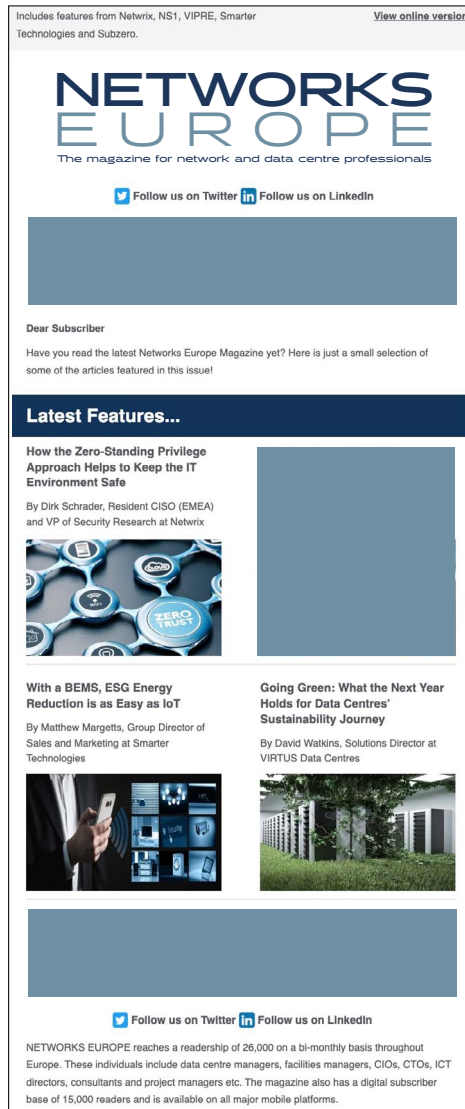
Includes features from Netwrix, NS1, VIPRE, Smarter Technologies and Subzero.

View online version

NETWORKS
EUROPE
The magazine for network and data centre professionals

Follow us on Twitter Follow us on LinkedIn

Dear Subscriber

Have you read the latest Networks Europe Magazine yet? Here is just a small selection of some of the articles featured in this issue!

Latest Features...

How the Zero-Standing Privilege Approach Helps to Keep the IT Environment Safe

By Dirk Schrader, Resident CISO (EMEA) and VP of Security Research at Netwrix

ZERO TRUST

With a BEMS, ESG Energy Reduction is as Easy as IoT

By Matthew Margetts, Group Director of Sales and Marketing at Smarter Technologies

Going Green: What the Next Year Holds for Data Centres' Sustainability Journey

By David Watkins, Solutions Director at VIRTUS Data Centres

Follow us on Twitter Follow us on LinkedIn

NETWORKS EUROPE reaches a readership of 26,000 on a bi-monthly basis throughout Europe. These individuals include data centre managers, facilities managers, CIOs, CTOs, ICT directors, consultants and project managers etc. The magazine also has a digital subscriber base of 15,000 readers and is available on all major mobile platforms.